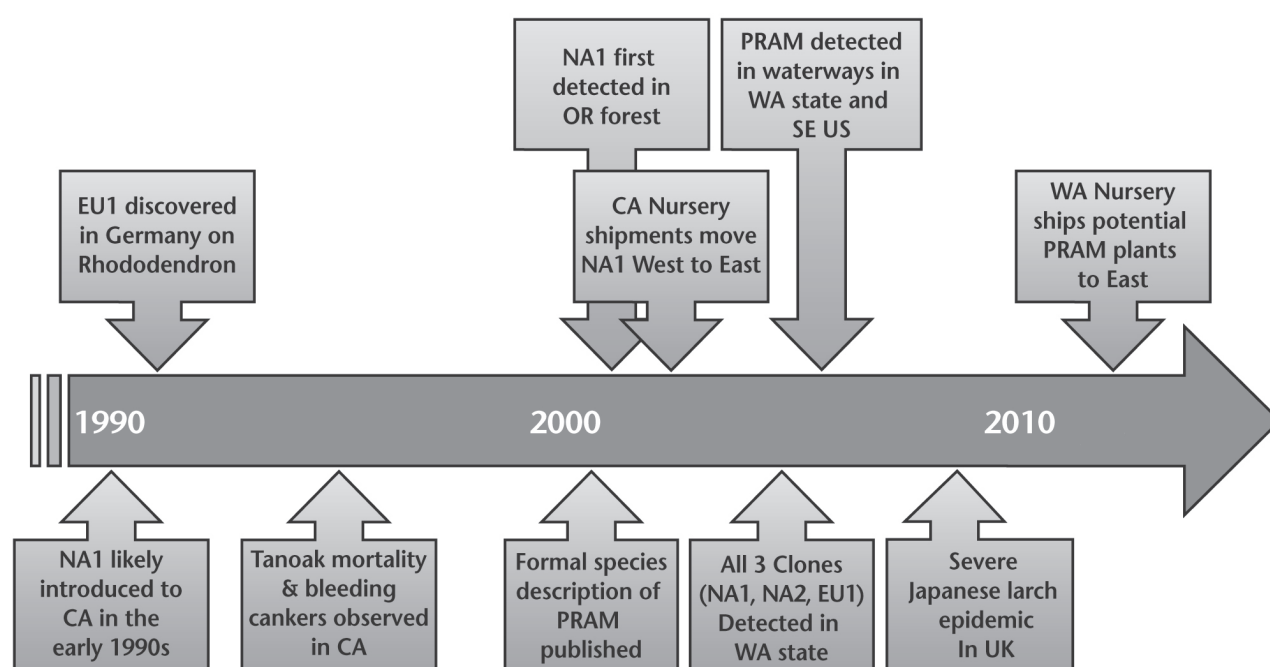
NA1 first detected in OR forest

PRAM detected in waterways in WA state and SE US

EU1 discovered in Germany on Rhododendron

CA Nursery shipments move NA1 West to East

WA Nursery ships potential PRAM plants to East

1990

2000

2010

NA1 likely introduced to CA in the early 1990s

Tanoak mortality & bleeding cankers observed in CA

Formal species description of PRAM published

All 3 Clones (NA1, NA2, EU1) Detected in WA state

Severe Japanese larch epidemic In UK